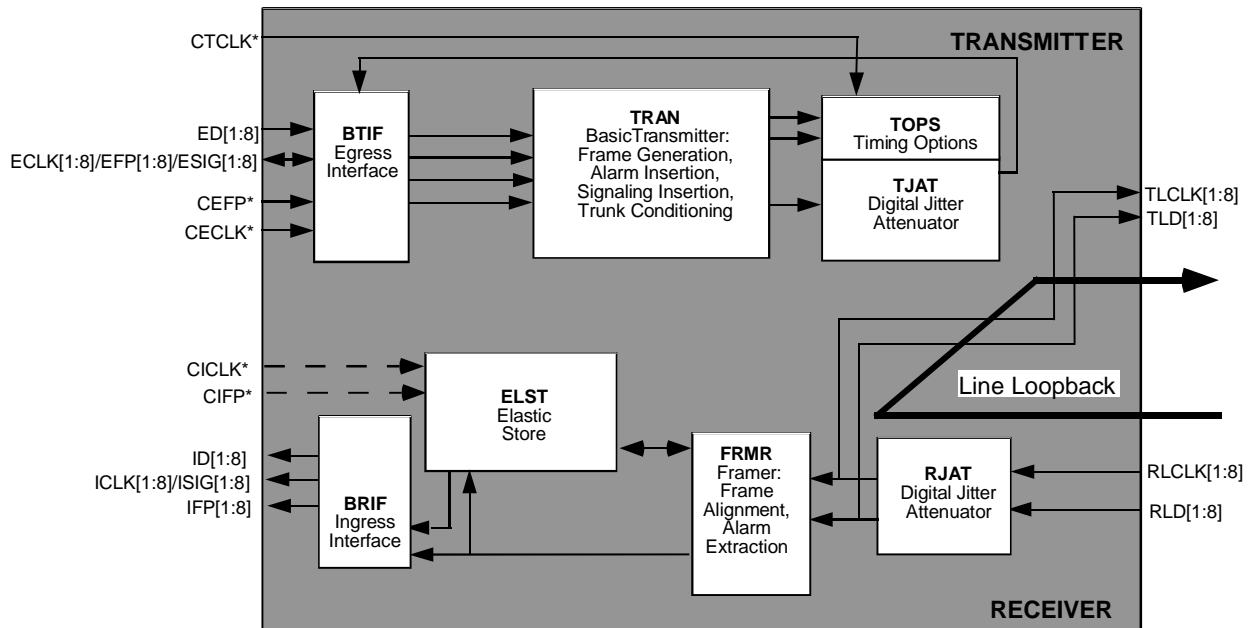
CTCLK*

TRANSMITTER

ED[1:8]

ECLK[1:8]/EFP[1:8]/ESIG[1:8]

CEFP*

CECLK*

BTIF
Egress
Interface

TRAN
BasicTransmitter:
Frame Generation,
Alarm Insertion,
Signaling Insertion,
Trunk Conditioning

TOPS
Timing Options

TJAT
Digital Jitter
Attenuator

TLCLK[1:8]

TLD[1:8]

CICLK*

CIFP*

ELST
Elastic
Store

Line Loopback

ID[1:8]

ICLK[1:8]/ISIG[1:8]

IFP[1:8]

BRIF
Ingress
Interface

FRMR
Framer:
Frame
Alignment,
Alarm
Extraction

RJAT
Digital Jitter
Attenuator

RLCLK[1:8]

RLD[1:8]

RECEIVER